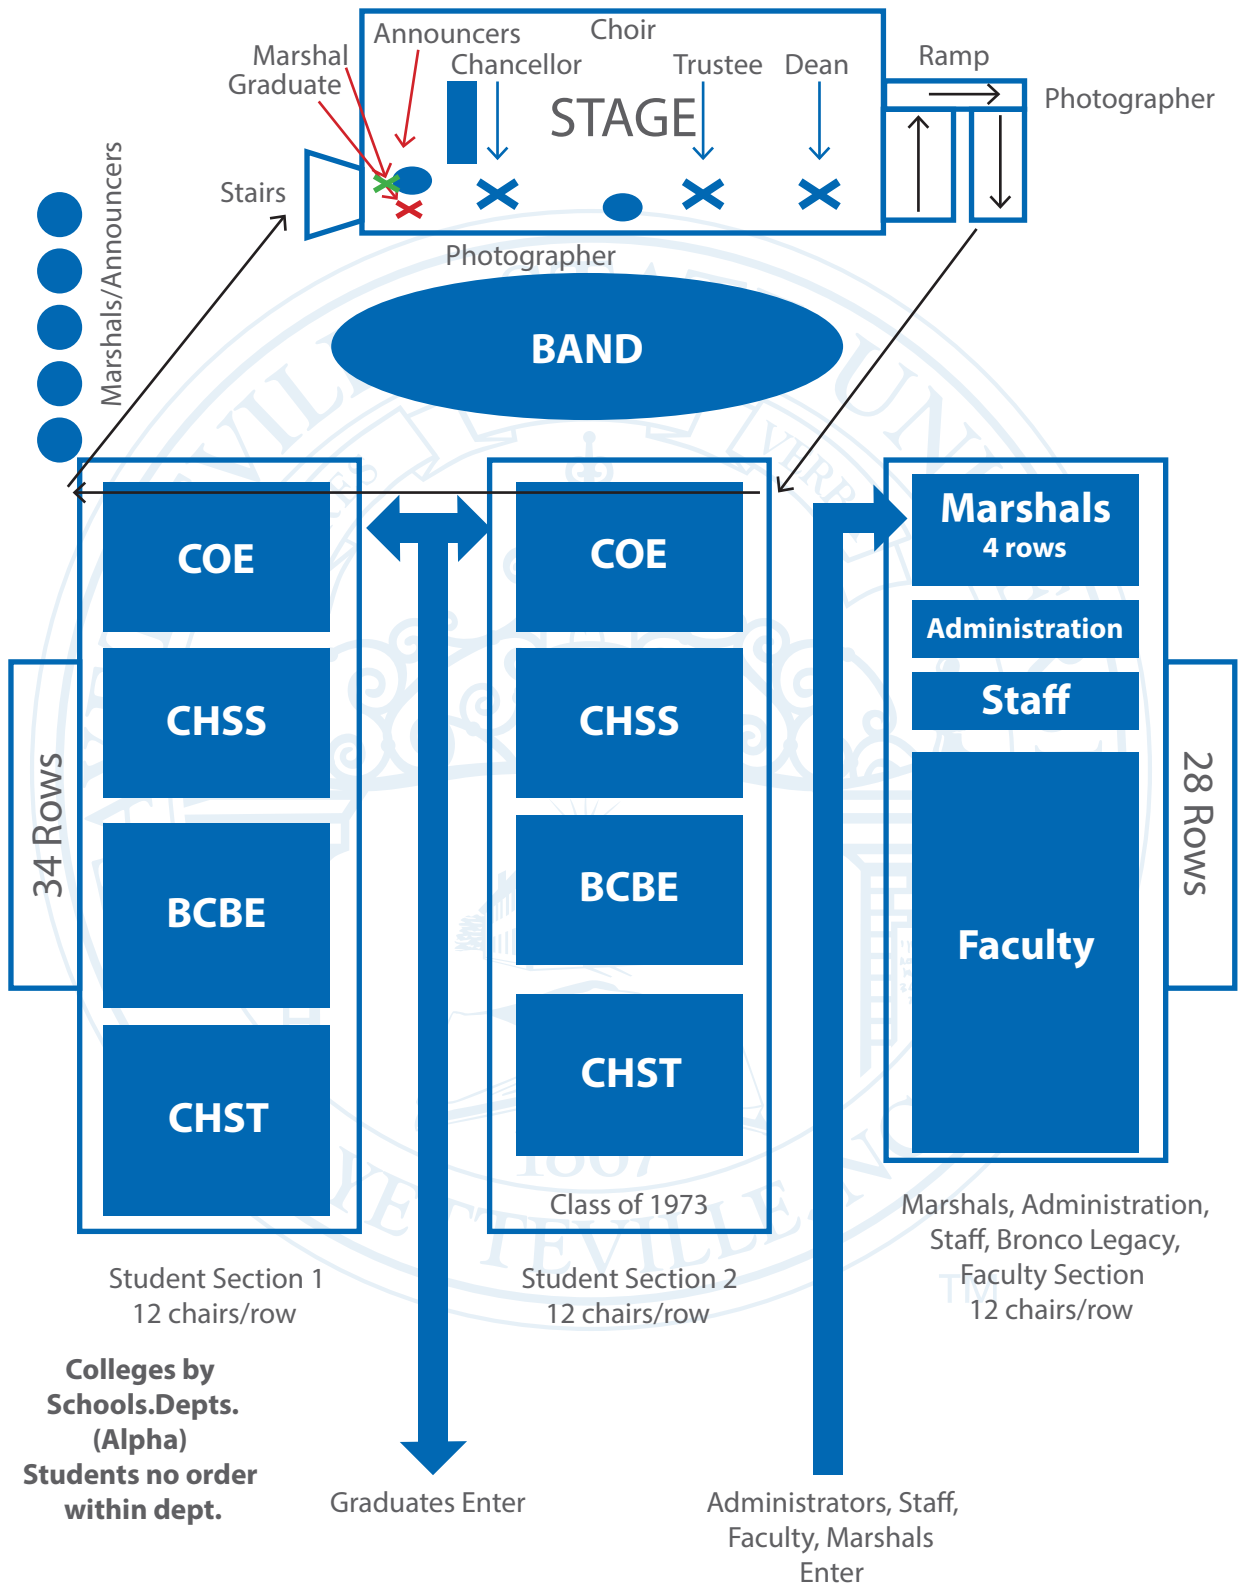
Announcers
Choir
Marshal
Graduate
Chancellor
Trustee
Dean
Ramp
STAGE
Photographer
Stairs
Photographer
Marshals/Announcers
BAND

COE
CHSS
BCBE
CHST

COE
CHSS
BCBE
CHST
Class of 1973

Marshals
4 rows
Administration
Staff
Faculty

34 Rows
28 Rows

Student Section 1
12 chairs/row

Student Section 2
12 chairs/row

Marshals, Administration, Staff, Bronco Legacy, Faculty Section
12 chairs/row

Colleges by Schools.Depts. (Alpha)
Students no order within dept.

Graduates Enter

Administrators, Staff, Faculty, Marshals Enter